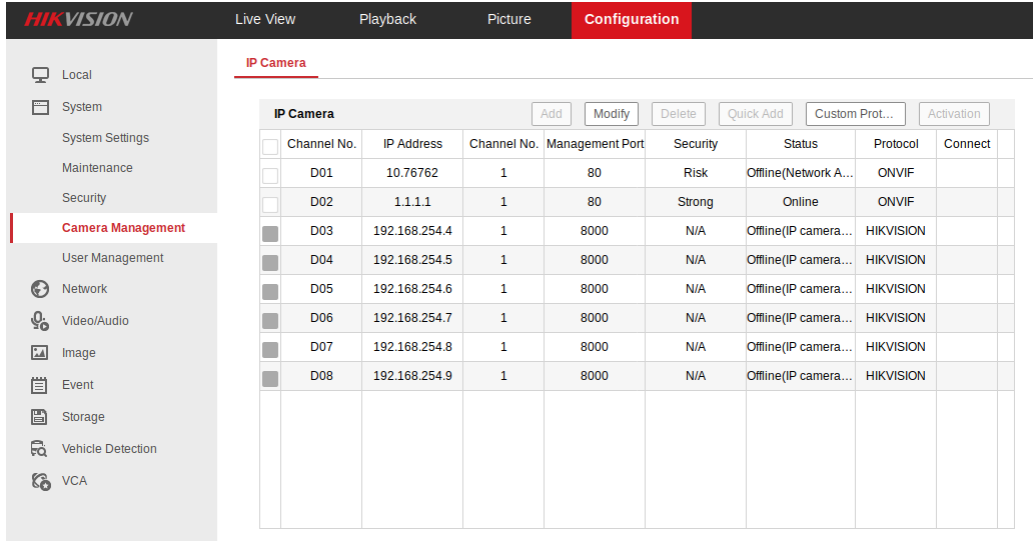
HIKVISION

Live View

Playback

Picture

Configuration

Local

System

System Settings

Maintenance

Security

Camera Management

User Management

Network

Video/Audio

Image

Event

Storage

Vehicle Detection

VCA

IP Camera

IP Camera

Add

Modify

Delete

Quick Add

Custom Prot...

Activation

| | Channel No. | IP Address | Channel No. | Management Port | Security | Status | Protocol | Connect |
|---|---|---|---|---|---|---|---|---|
| | D01 | 10.76762 | 1 | 80 | Risk | Offline(Network A... | ONVIF | |
| | D02 | 1.1.1.1 | 1 | 80 | Strong | Online | ONVIF | |
| | D03 | 192.168.254.4 | 1 | 8000 | N/A | Offline(IP camera... | HIKVISION | |
| | D04 | 192.168.254.5 | 1 | 8000 | N/A | Offline(IP camera... | HIKVISION | |
| | D05 | 192.168.254.6 | 1 | 8000 | N/A | Offline(IP camera... | HIKVISION | |
| | D06 | 192.168.254.7 | 1 | 8000 | N/A | Offline(IP camera... | HIKVISION | |
| | D07 | 192.168.254.8 | 1 | 8000 | N/A | Offline(IP camera... | HIKVISION | |
| | D08 | 192.168.254.9 | 1 | 8000 | N/A | Offline(IP camera... | HIKVISION | |